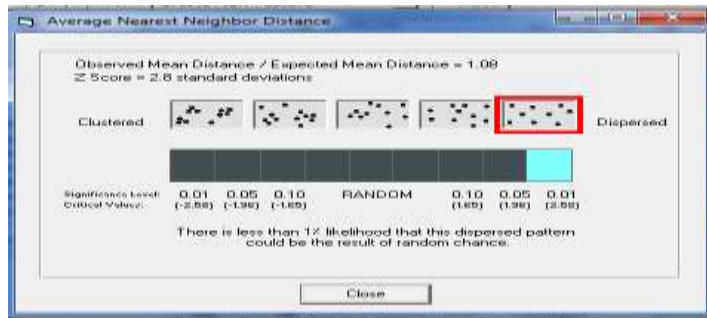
Average Nearest Neighbor Distance

Observed Mean Distance / Expected Mean Distance = 1.08
Z Score = 2.8 standard deviations

Clustered

Dispersed

Significance Level:
Critical Value:

0.01 (-2.58)
0.05 (-1.96)
0.10 (-1.65)
RANDOM
0.10 (1.65)
0.05 (1.96)
0.01 (2.58)

There is less than 1% likelihood that this dispersed pattern could be the result of random chance.

Close